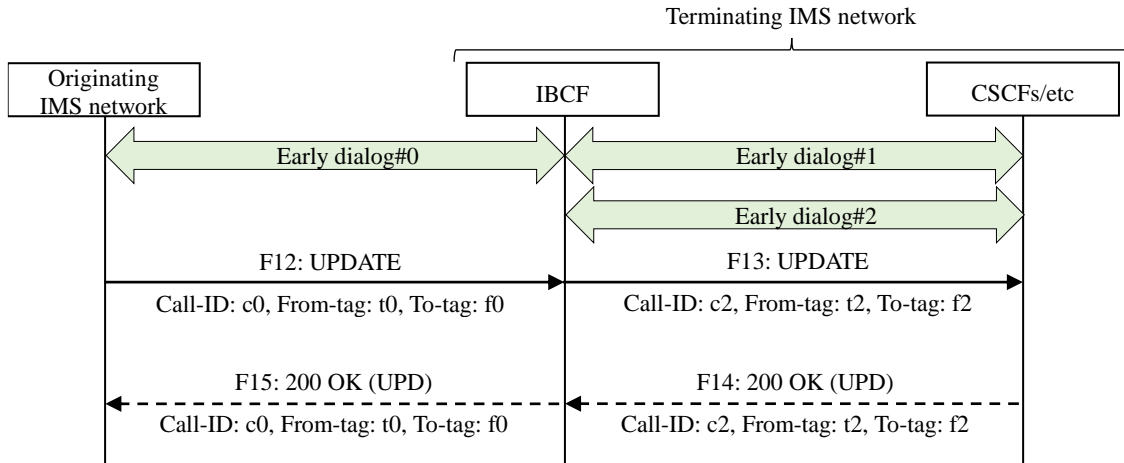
Terminating IMS network

Originating IMS network

IBCF

CSCFs/etc

Early dialog#0

Early dialog#1

Early dialog#2

F12: UPDATE

Call-ID: c0, From-tag: t0, To-tag: f0

F13: UPDATE

Call-ID: c2, From-tag: t2, To-tag: f2

F15: 200 OK (UPD)

Call-ID: c0, From-tag: t0, To-tag: f0

F14: 200 OK (UPD)

Call-ID: c2, From-tag: t2, To-tag: f2